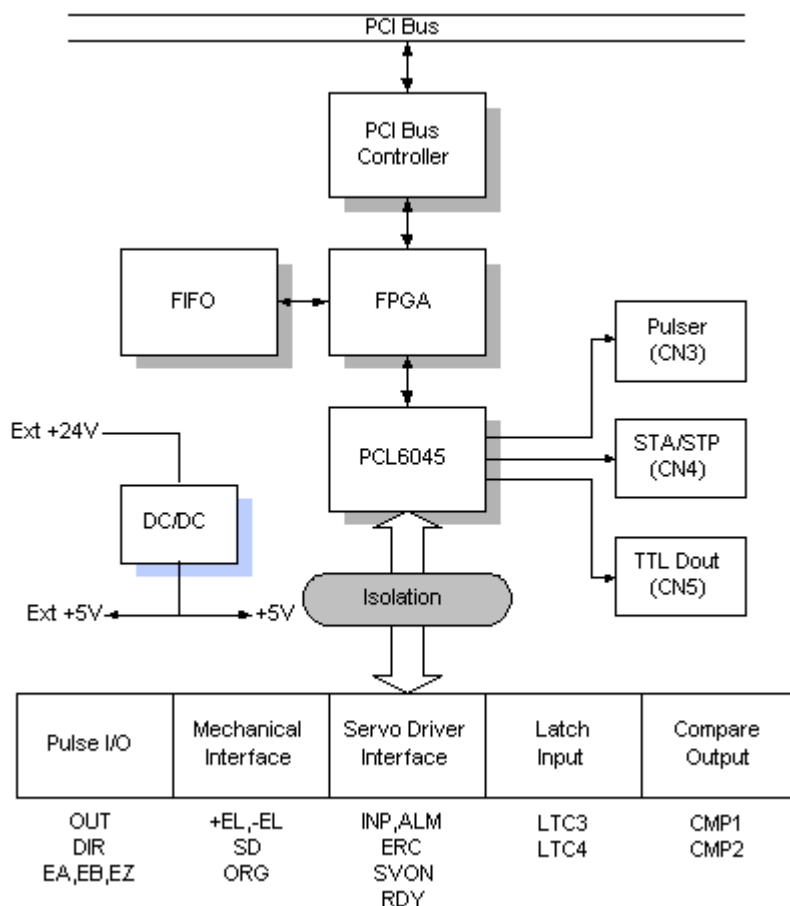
PCI Bus

PCI Bus Controller

FIFO

FPGA

Pulser (CN3)

STA/STP (CN4)

TTL Dout (CN5)

Ext +24V

PCL6045

DC/DC

Isolation

Ext +5V

+5V

| Pulse I/O | Mechanical Interface | Servo Driver Interface | Latch Input | Compare Output |
|---|---|---|---|---|

OUT
DIR
EA,EB,EZ

+EL,-EL
SD
ORG

INP,ALM
ERC
SVON
RDY

LTC3
LTC4

CMP1
CMP2